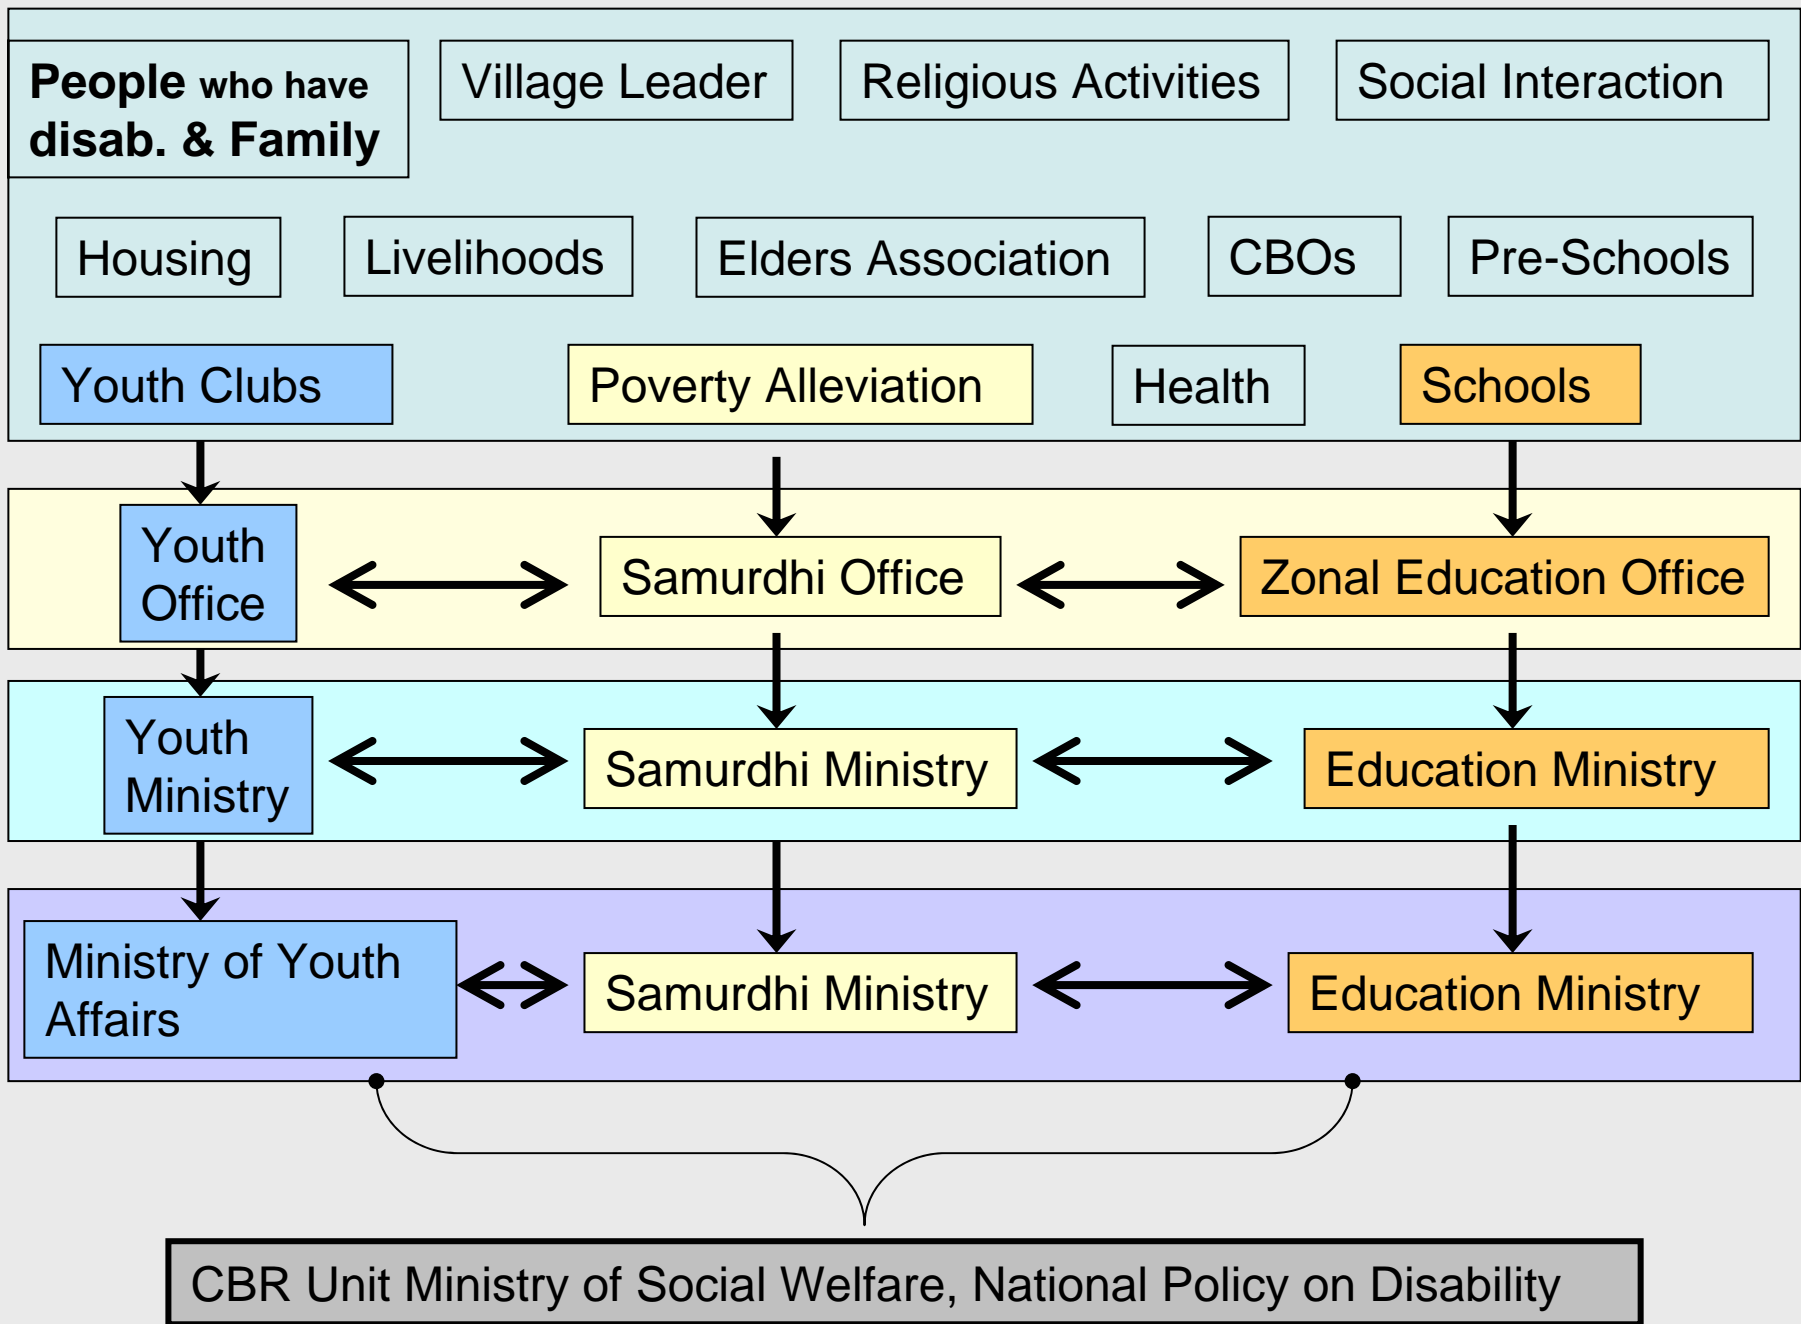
People who have disab. & Family

Village Leader

Religious Activities

Social Interaction

Housing

Livelihoods

Elders Association

CBOs

Pre-Schools

Youth Clubs

Poverty Alleviation

Health

Schools

Youth Office

Samurdhi Office

Zonal Education Office

Youth Ministry

Samurdhi Ministry

Education Ministry

Ministry of Youth Affairs

Samurdhi Ministry

Education Ministry

CBR Unit Ministry of Social Welfare, National Policy on Disability